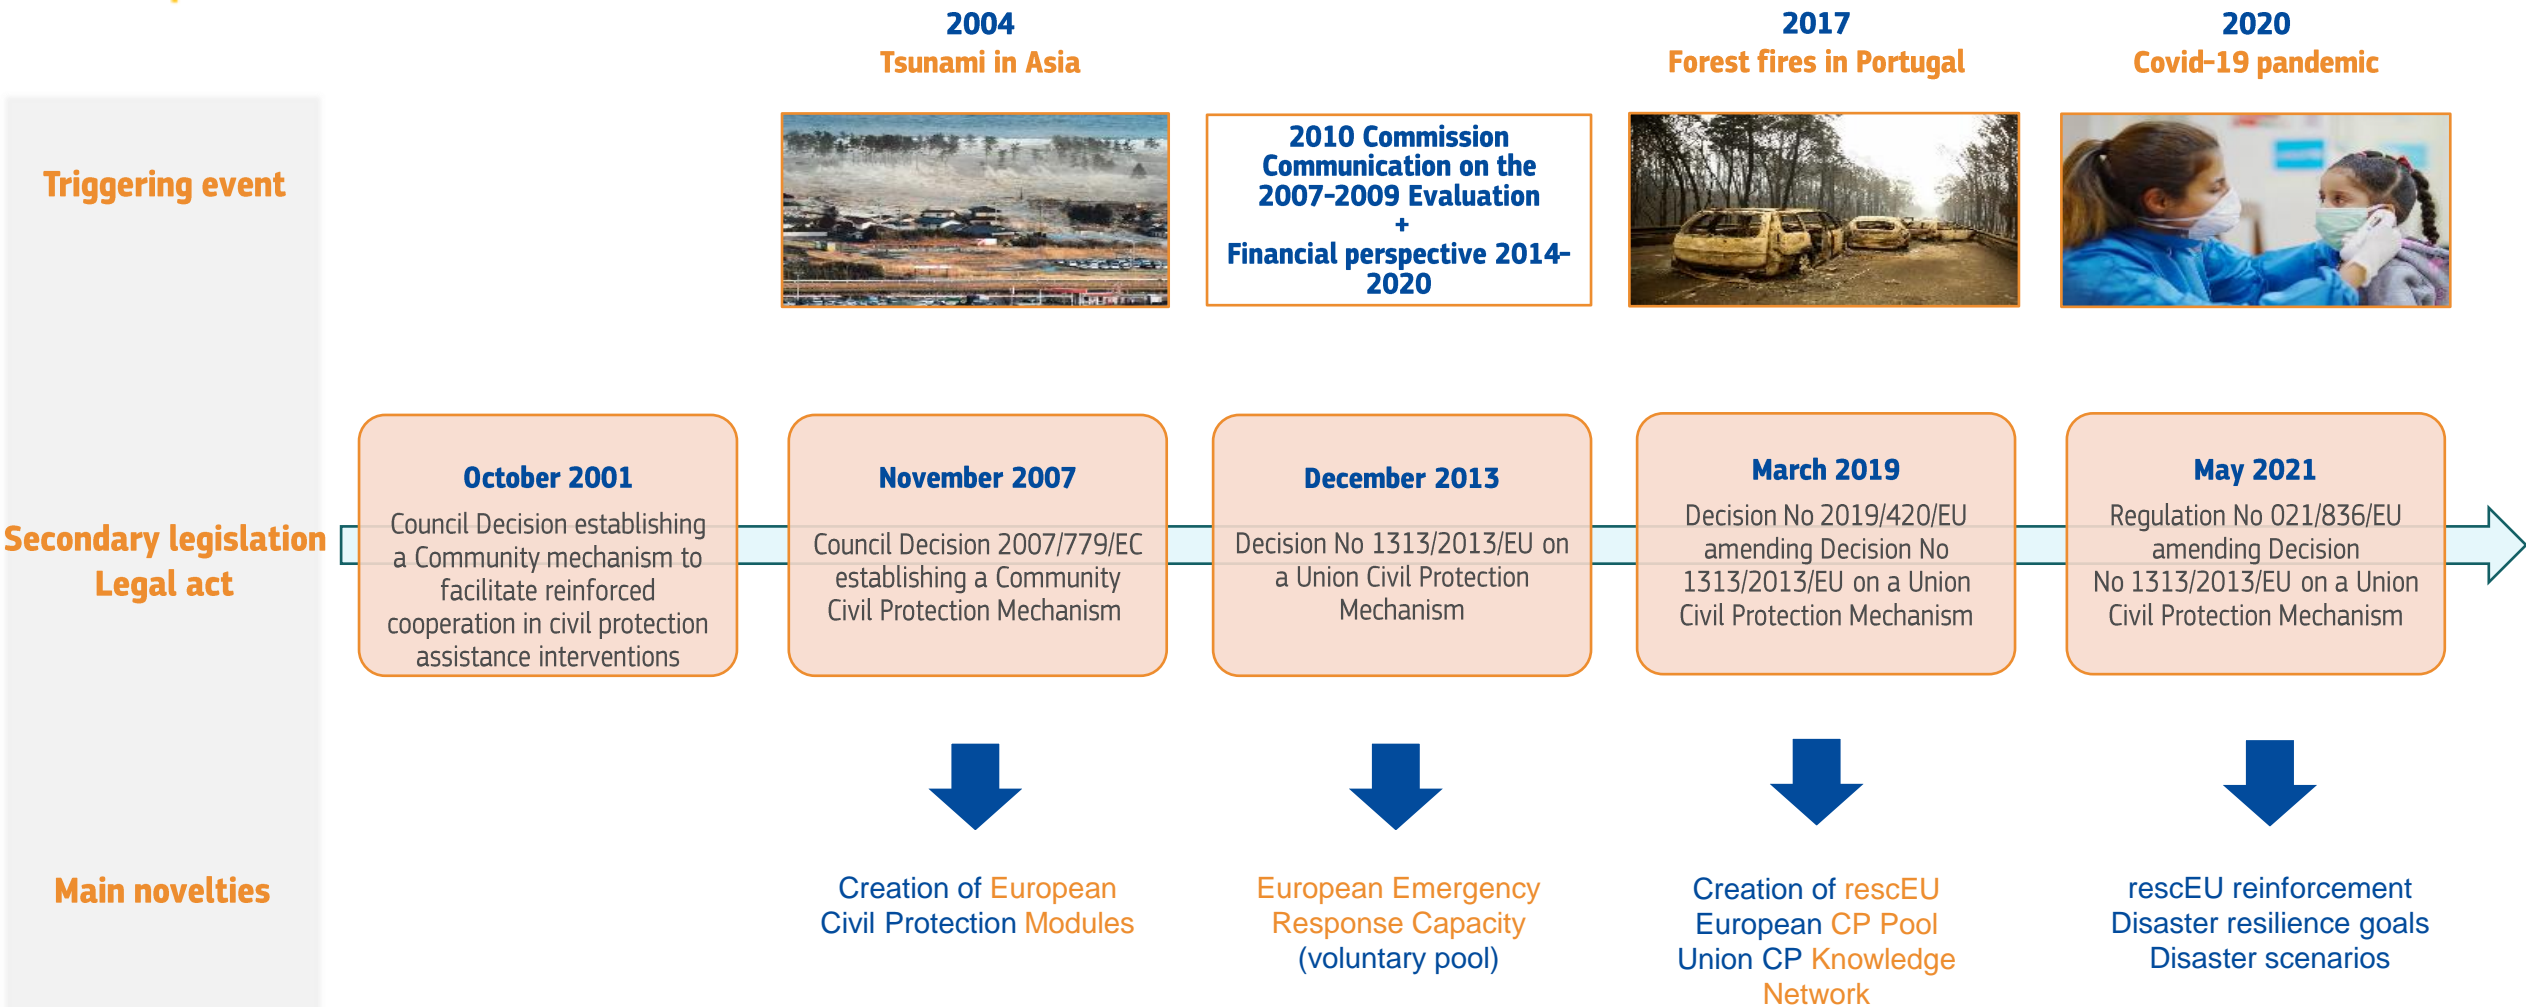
2004
Tsunami in Asia

2017
Forest fires in Portugal

2020
Covid-19 pandemic

Triggering event

2010 Commission Communication on the 2007-2009 Evaluation
+
Financial perspective 2014-2020

Secondary legislation
Legal act

October 2001
Council Decision establishing a Community mechanism to facilitate reinforced cooperation in civil protection assistance interventions

November 2007
Council Decision 2007/779/EC establishing a Community Civil Protection Mechanism

December 2013
Decision No 1313/2013/EU on a Union Civil Protection Mechanism

March 2019
Decision No 2019/420/EU amending Decision No 1313/2013/EU on a Union Civil Protection Mechanism

May 2021
Regulation No 021/836/EU amending Decision No 1313/2013/EU on a Union Civil Protection Mechanism

Main novelties

Creation of European Civil Protection Modules

European Emergency Response Capacity (voluntary pool)

Creation of rescEU
European CP Pool
Union CP Knowledge Network

rescEU reinforcement
Disaster resilience goals
Disaster scenarios